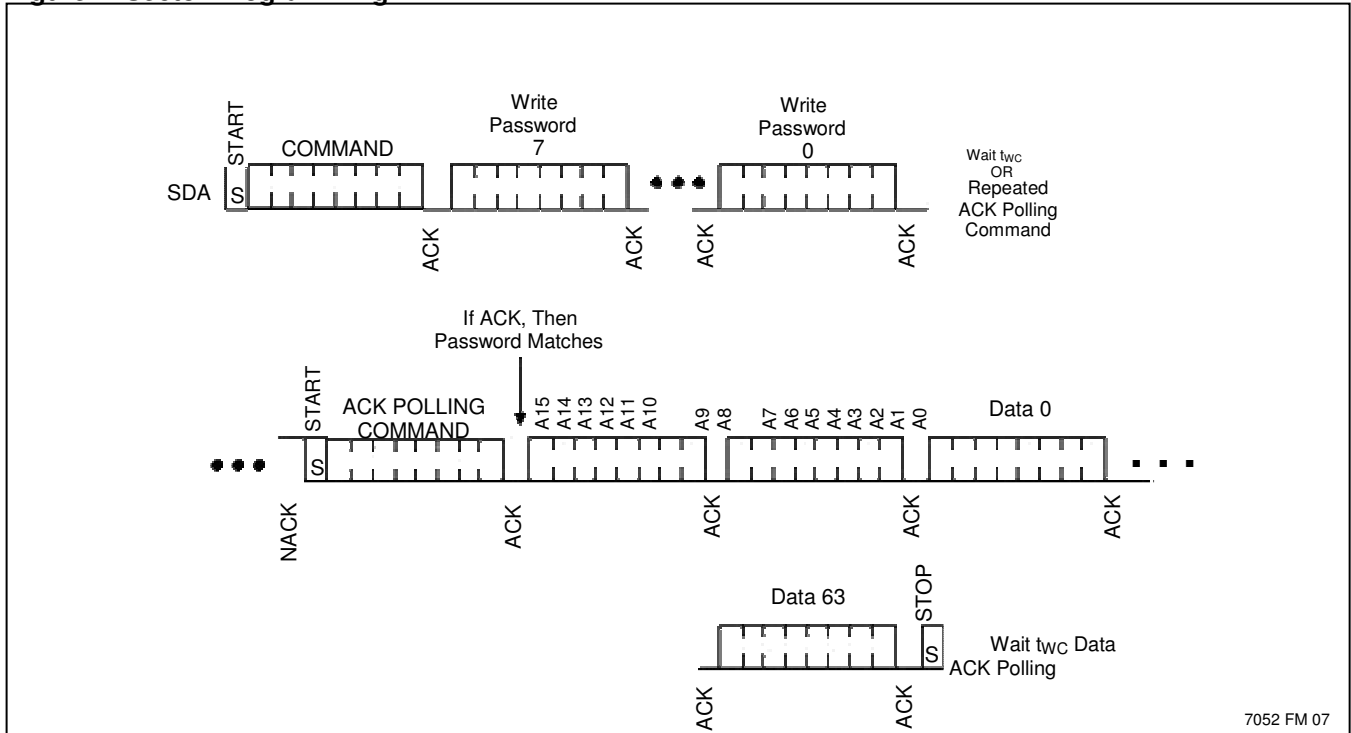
START
COMMAND
Write Password 7
Write Password 0
SDA
S
Wait $t_{WC}$ OR Repeated ACK Polling Command
ACK
ACK
ACK
ACK

If ACK, Then Password Matches
START
ACK POLLING COMMAND
A15 A14 A13 A12 A11 A10
A9 A8
A7 A6 A5 A4 A3 A2 A1 A0
Data 0
S
NACK
ACK
ACK
ACK
ACK

Data 63
STOP
S
Wait $t_{WC}$ Data ACK Polling
ACK
ACK
7052 FM 07